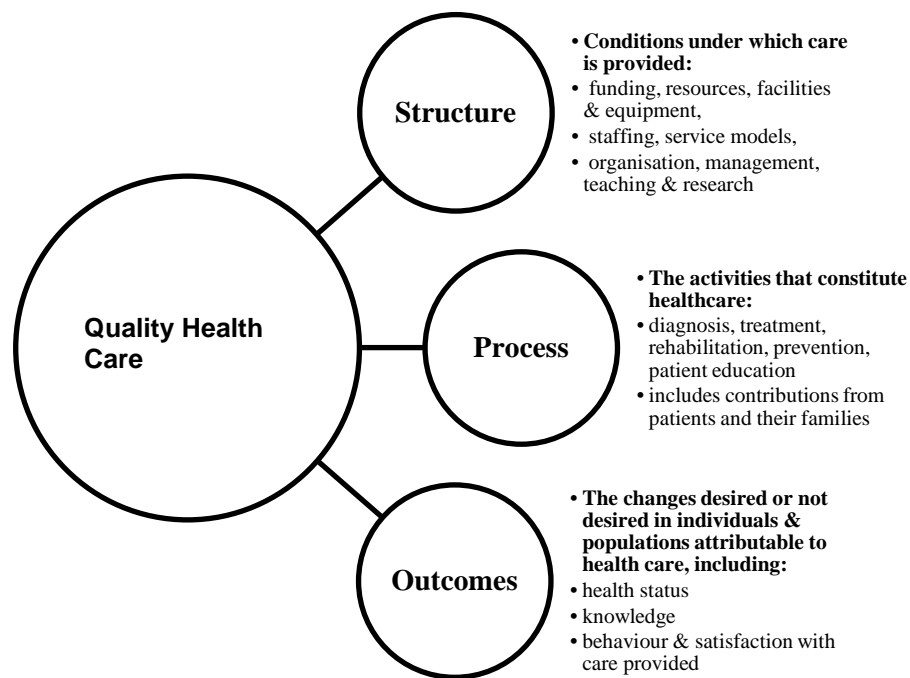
Quality Health Care

Structure

• Conditions under which care is provided:
• funding, resources, facilities & equipment,
• staffing, service models,
• organisation, management, teaching & research

Process

• The activities that constitute healthcare:
• diagnosis, treatment, rehabilitation, prevention, patient education
• includes contributions from patients and their families

Outcomes

• The changes desired or not desired in individuals & populations attributable to health care, including:
• health status
• knowledge
• behaviour & satisfaction with care provided